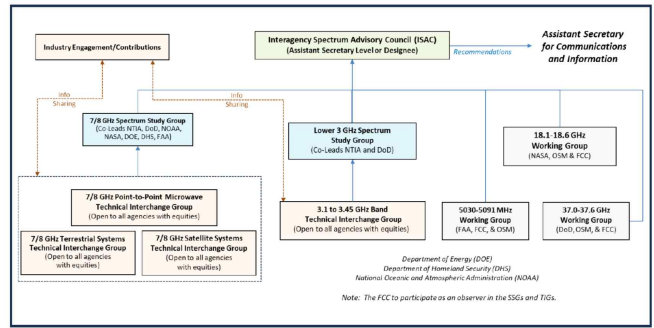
Industry Engagement/Contributions

Interagency Spectrum Advisory Council (ISAC)
(Assistant Secretary Level or Designee)

Recommendations

Assistant Secretary for Communications and Information

Info Sharing

Info Sharing

7/8 GHz Spectrum Study Group
(Co Leads NTIA, DoD, NOAA, NASA, DOE, DHS, FAA)

Lower 3 GHz Spectrum Study Group
(Co-Leads NTIA and DoD)

18.1-18.6 GHz Working Group
(NASA, OSM & FCC)

7/8 GHz Point-to-Point Microwave Technical Interchange Group
(Open to all agencies with equities)

7/8 GHz Terrestrial Systems Technical Interchange Group
(Open to all agencies with equities)

7/8 GHz Satellite Systems Technical Interchange Group
(Open to all agencies with equities)

3.1 to 3.45 GHz Band Technical Interchange Group
(Open to all agencies with equities)

5030-5091 MHz Working Group
(FAA, FCC, & OSM)

37.0-37.6 GHz Working Group
(DoD, OSM, & FCC)

Department of Energy (DOE)
Department of Homeland Security (DHS)
National Oceanic and Atmospheric Administration (NOAA)

Note: The FCC to participate as an observer in the SSGs and TIGs.